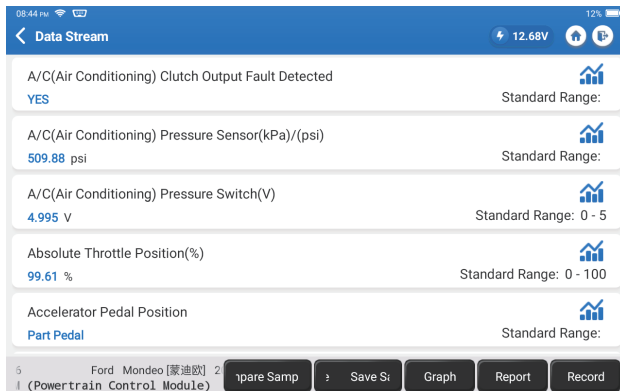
08:44 PM
12%
Data Stream
12.68V

A/C(Air Conditioning) Clutch Output Fault Detected
YES
Standard Range:

A/C(Air Conditioning) Pressure Sensor(kPa)/(psi)
509.88 psi
Standard Range:

A/C(Air Conditioning) Pressure Switch(V)
4.995 V
Standard Range: 0 - 5

Absolute Throttle Position(%)
99.61 %
Standard Range: 0 - 100

Accelerator Pedal Position
Part Pedal
Standard Range:

6 Ford Mondeo [蒙迪欧] 2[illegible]
(Powertrain Control Module)
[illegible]npare Samp
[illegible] Save S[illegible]
Graph
Report
Record